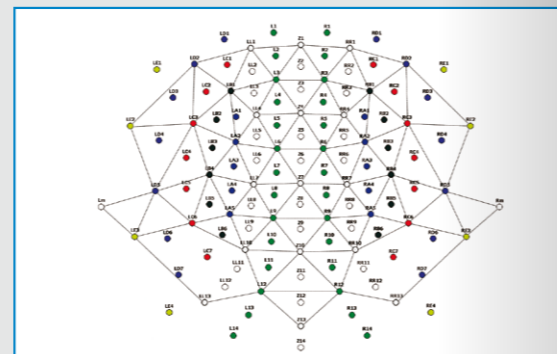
LD1 L1 Z1 R1 RD1
LE1 LD2 LL1 L2 Z2 R2 RR1 RD2 RE1
LC1 LL2 RR2 RC1
LD3 LC2 LB1 L3 Z3 R3 RB1 RC2 RD3
LA1 LL3 L4 Z4 R4 RR3 RA1
LC3 LB2 LL4 L5 Z5 R5 RR4 RB2 RC3
LD4 LA2 LL5 RR5 RA2 RD4
LC4 LB3 L6 Z6 R6 RB3 RC4
LA3 LL6 RR6 RA3
LB4 L7 Z7 R7 RB4
LD5 LC5 LA4 LL7 RR7 RA4 RC5 RD5
Lm LB5 L8 Z8 R8 RB5 Rm
LC6 LA5 LL8 RR8 RA5 RC6
LE2 LD6 LB6 L9 Z9 R9 RB6 RD6 RE2
LL9 L10 Z10 R10 RR9
LC7 LL10 RR10 RC7
LL11 L11 Z11 R11 RR11
LD7 LL12 RR12 RD7
LL13 L12 Z12 R12 RR13
LE4 L13 R13 RE4
L14 Z13 R14
Z14